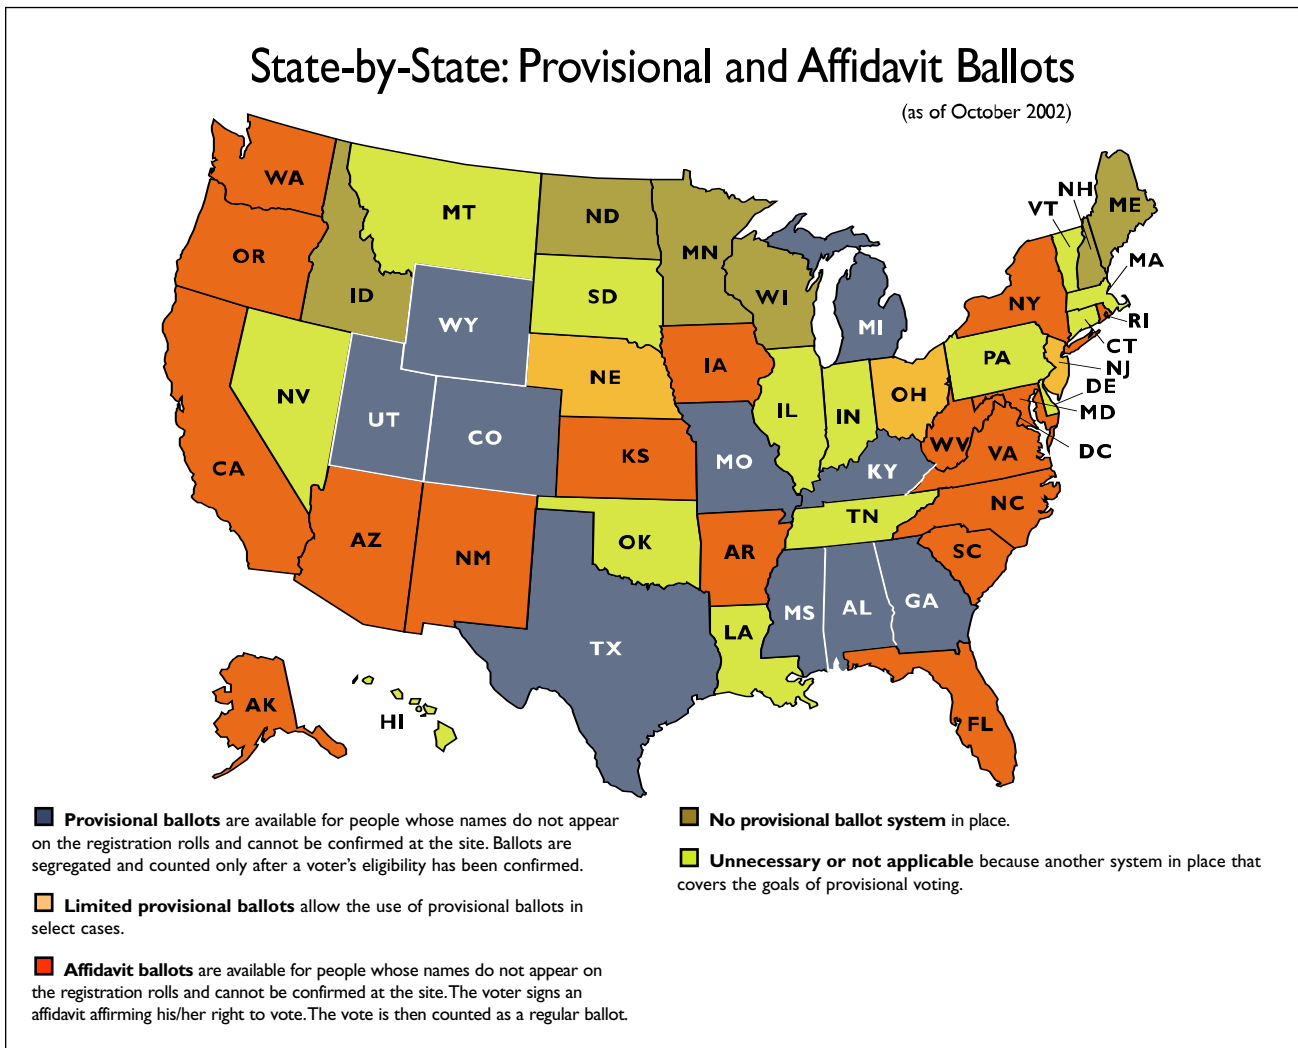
State-by-State: Provisional and Affidavit Ballots

(as of October 2002)

WA
OR
CA
NV
ID
MT
WY
UT
AZ
CO
NM
ND
SD
NE
KS
OK
TX
MN
IA
MO
AR
LA
WI
IL
MI
IN
OH
KY
TN
MS
AL
GA
FL
SC
NC
VA
WV
PA
NY
VT
NH
ME
MA
RI
CT
NJ
DE
MD
DC
AK
HI

**Provisional ballots** are available for people whose names do not appear on the registration rolls and cannot be confirmed at the site. Ballots are segregated and counted only after a voter's eligibility has been confirmed.

**Limited provisional ballots** allow the use of provisional ballots in select cases.

**Affidavit ballots** are available for people whose names do not appear on the registration rolls and cannot be confirmed at the site. The voter signs an affidavit affirming his/her right to vote. The vote is then counted as a regular ballot.

**No provisional ballot system** in place.

**Unnecessary or not applicable** because another system in place that covers the goals of provisional voting.